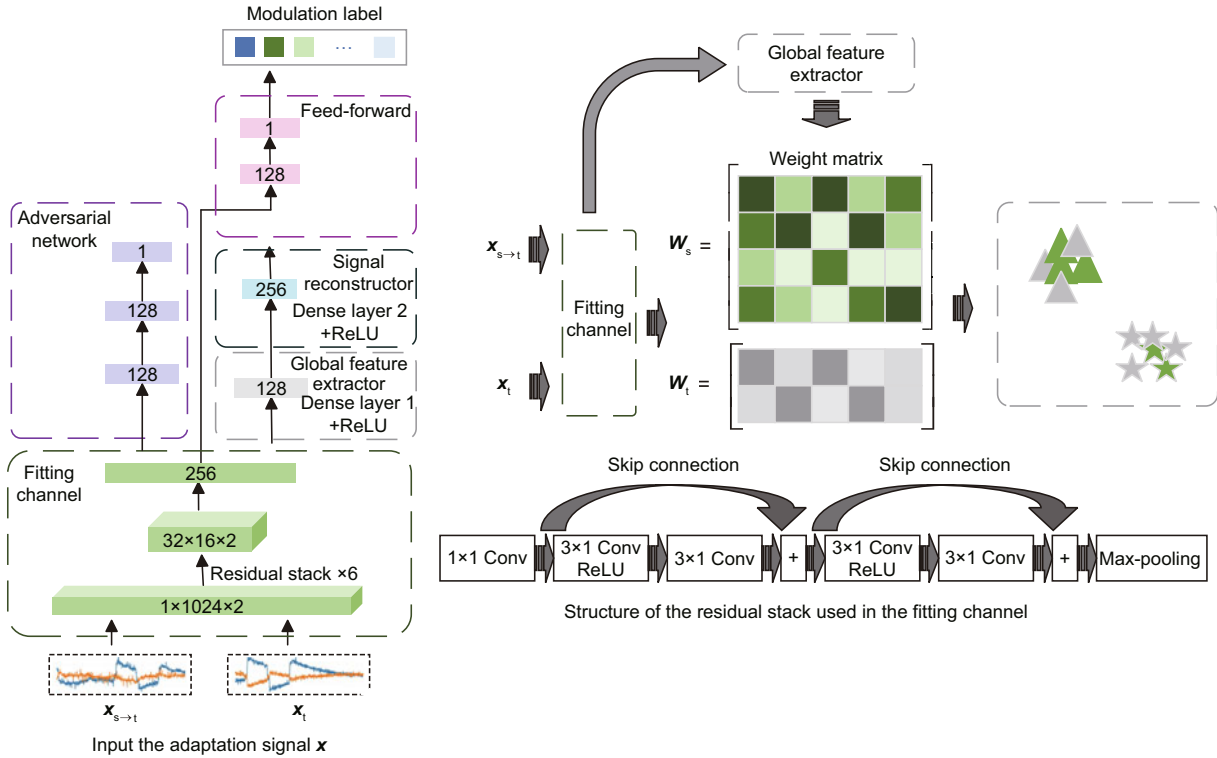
Modulation label

···

Feed-forward

1

128

Adversarial network

1

128

128

256

Signal reconstructor

Dense layer 2 +ReLU

128

Global feature extractor

Dense layer 1 +ReLU

Fitting channel

256

32×16×2

Residual stack ×6

1×1024×2

$\boldsymbol{x}_{s\to t}$

$\boldsymbol{x}_t$

Input the adaptation signal $\boldsymbol{x}$

Global feature extractor

Weight matrix

$\boldsymbol{x}_{s\to t}$

Fitting channel

$\boldsymbol{x}_t$

$\boldsymbol{W}_s$ =

$\boldsymbol{W}_t$ =

Skip connection

Skip connection

1×1 Conv

3×1 Conv ReLU

3×1 Conv

+

3×1 Conv ReLU

3×1 Conv

+

Max-pooling

Structure of the residual stack used in the fitting channel